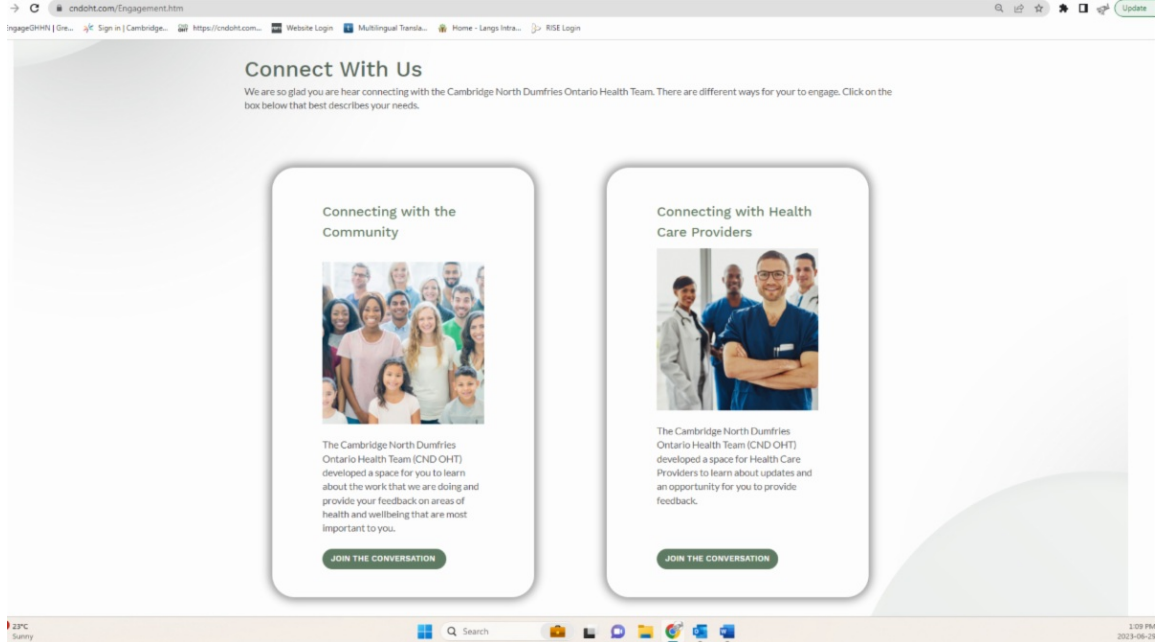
cndoht.com/Engagement.htm

Update

EngageGHHN | Gre... Sign in | Cambridge... https://cndoht.com... Website Login Multilingual Transla... Home - Langs Intra... RISE Login

Connect With Us

We are so glad you are hear connecting with the Cambridge North Dumfries Ontario Health Team. There are different ways for your to engage. Click on the box below that best describes your needs.

Connecting with the Community

The Cambridge North Dumfries Ontario Health Team (CND OHT) developed a space for you to learn about the work that we are doing and provide your feedback on areas of health and wellbeing that are most important to you.

JOIN THE CONVERSATION

Connecting with Health Care Providers

The Cambridge North Dumfries Ontario Health Team (CND OHT) developed a space for Health Care Providers to learn about updates and an opportunity for you to provide feedback.

JOIN THE CONVERSATION

23°C
Sunny

Search

1:09 PM
2023-06-29